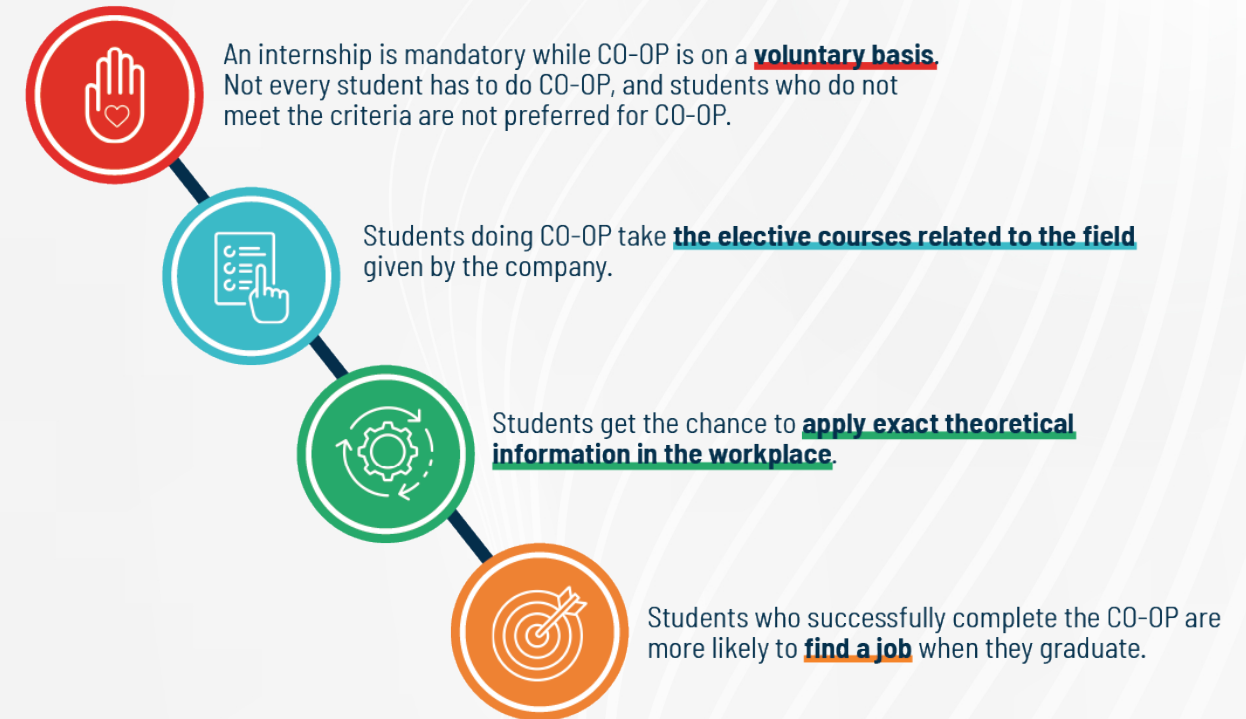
An internship is mandatory while CO-OP is on a voluntary basis. Not every student has to do CO-OP, and students who do not meet the criteria are not preferred for CO-OP.

Students doing CO-OP take the elective courses related to the field given by the company.

Students get the chance to apply exact theoretical information in the workplace.

Students who successfully complete the CO-OP are more likely to find a job when they graduate.